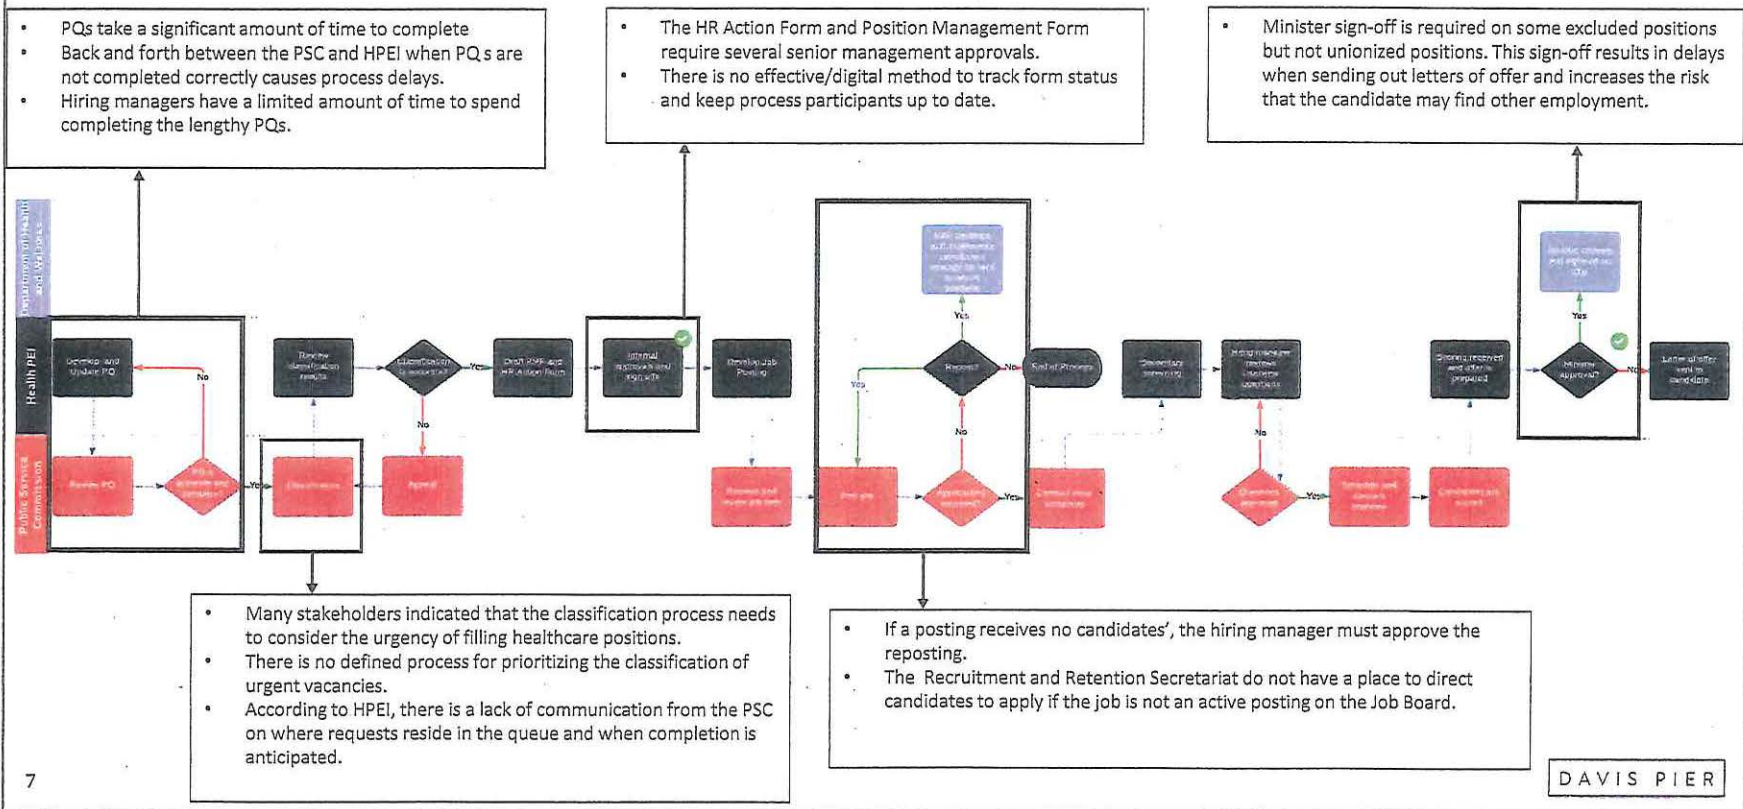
- PQs take a significant amount of time to complete
- Back and forth between the PSC and HPEI when PQ s are not completed correctly causes process delays.
- Hiring managers have a limited amount of time to spend completing the lengthy PQs.

- The HR Action Form and Position Management Form require several senior management approvals.
- There is no effective/digital method to track form status and keep process participants up to date.

- Minister sign-off is required on some excluded positions but not unionized positions. This sign-off results in delays when sending out letters of offer and increases the risk that the candidate may find other employment.

Department of Health and Wellness

Health PEI

Public Service Commission

Develop and Update PQ

No

Review PQ

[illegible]

Yes

Review classification results

Classification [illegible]

Yes

Draft PMF and HR Action Form

Internal approvals and sign-offs

Develop Job Posting

No

Classification

Appeal

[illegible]

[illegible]

Yes

Repost?

No

End of Process

Yes

No

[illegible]

Applicants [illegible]

Yes

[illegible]

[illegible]

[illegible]

No

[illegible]

Yes

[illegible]

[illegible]

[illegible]

Yes

Minister approval?

No

Letter of offer sent to candidate

- Many stakeholders indicated that the classification process needs to consider the urgency of filling healthcare positions.
- There is no defined process for prioritizing the classification of urgent vacancies.
- According to HPEI, there is a lack of communication from the PSC on where requests reside in the queue and when completion is anticipated.

- If a posting receives no candidates', the hiring manager must approve the reposting.
- The Recruitment and Retention Secretariat do not have a place to direct candidates to apply if the job is not an active posting on the Job Board.

7

DAVIS PIER